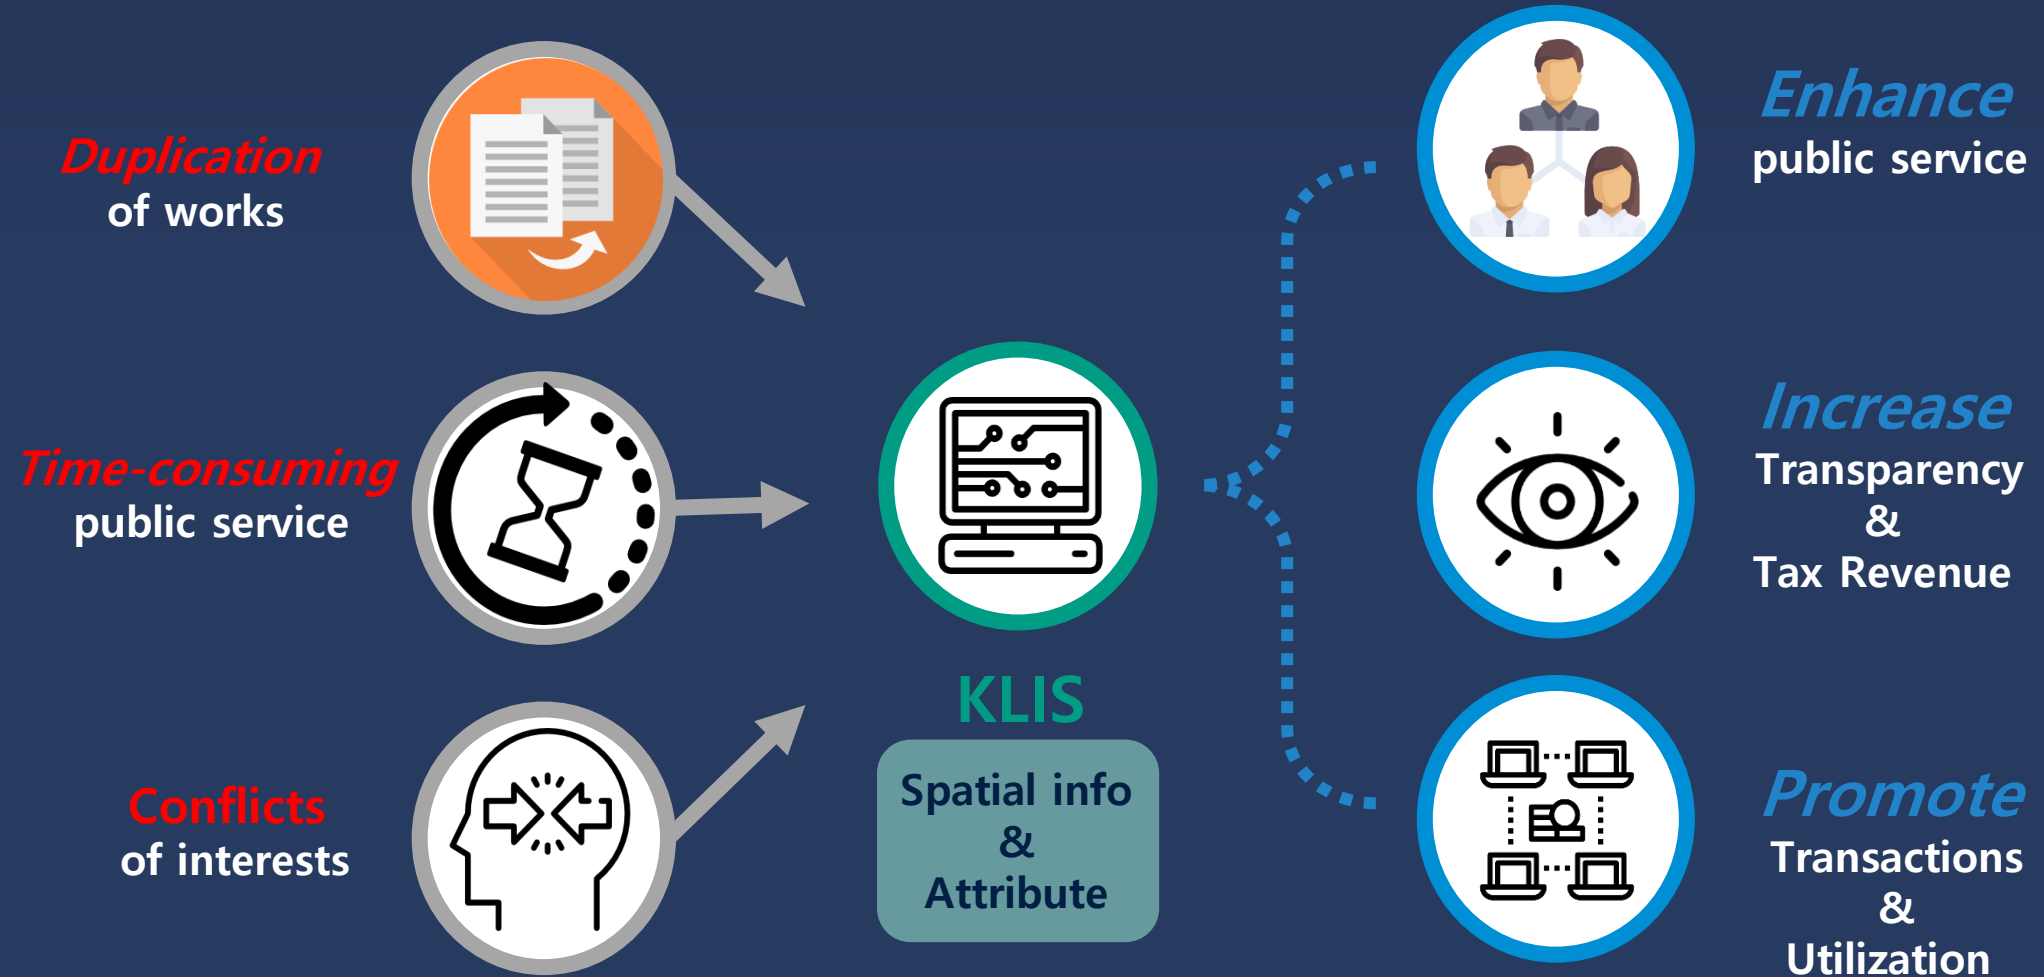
Duplication
of works

Time-consuming
public service

Conflicts
of interests

KLIS

Spatial info
&
Attribute

Enhance
public service

Increase
Transparency
&
Tax Revenue

Promote
Transactions
&
Utilization